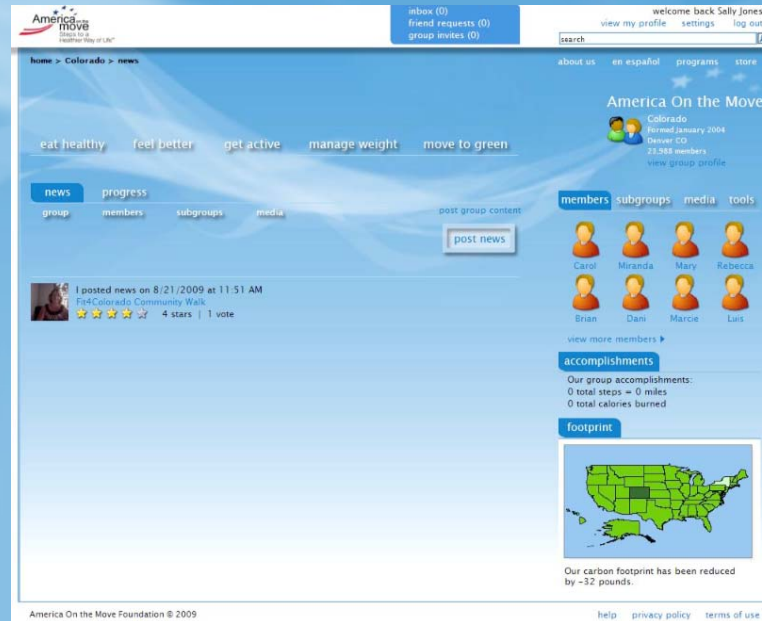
America on the move
Steps to a Healthier Way of Life

inbox (0)
friend requests (0)
group invites (0)

welcome back Sally Jones
view my profile settings log out
search

home > Colorado > news

about us en español programs store

America On the Move
Colorado
Formed January 2004
Denver CO
25,988 members
view group profile

eat healthy feel better get active manage weight move to green

news progress
group members subgroups media

post group content
post news

I posted news on 8/21/2009 at 11:51 AM
Fit4Colorado Community Walk
4 stars | 1 vote

members subgroups media tools

Carol Miranda Mary Rebecca
Brian Dani Marcie Luis

view more members ▸

accomplishments
Our group accomplishments:
0 total steps = 0 miles
0 total calories burned

footprint
Our carbon footprint has been reduced by ~32 pounds.

America On the Move Foundation © 2009

help privacy policy terms of use